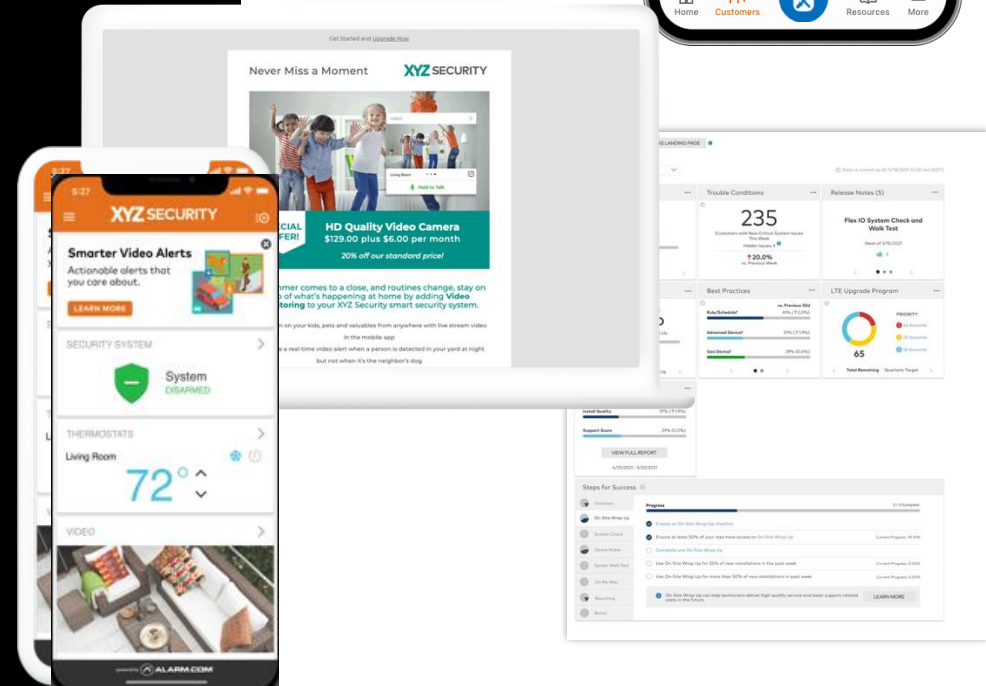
Home Customers Resources More

Get Started and Upgrade Now

Never Miss a Moment XYZ SECURITY

Living Room Hold to Talk

CIAL FER!

HD Quality Video Camera
$129.00 plus $6.00 per month
20% off our standard price!

mmer comes to a close, and routines change, stay on p of what's happening at home by adding Video toring to your XYZ Security smart security system.

on your kids, pets and valuables from anywhere with live stream video in the mobile app

a real-time video alert when a person is detected in your yard at night but not when it's the neighbor's dog

5:27

XYZ SECURITY

Smarter Video Alerts
Actionable alerts that you care about.
LEARN MORE

SECURITY SYSTEM
System
DISARMED

THERMOSTATS
Living Room
72°

VIDEO

powered by ALARM.COM

Trouble Conditions
235
Customers with New Critical System Issues This Week
↑20.0%

Release Notes (5)
Flex IO System Check and Walk Test

Best Practices
Rule/Schedule?
Advanced Device?
Geo Device?

LTE Upgrade Program
65
Total Remaining Quarterly Target

Install Quality
Support Score
VIEW FULL REPORT

Steps for Success
Progress
On-Site Wrap Up
LEARN MORE